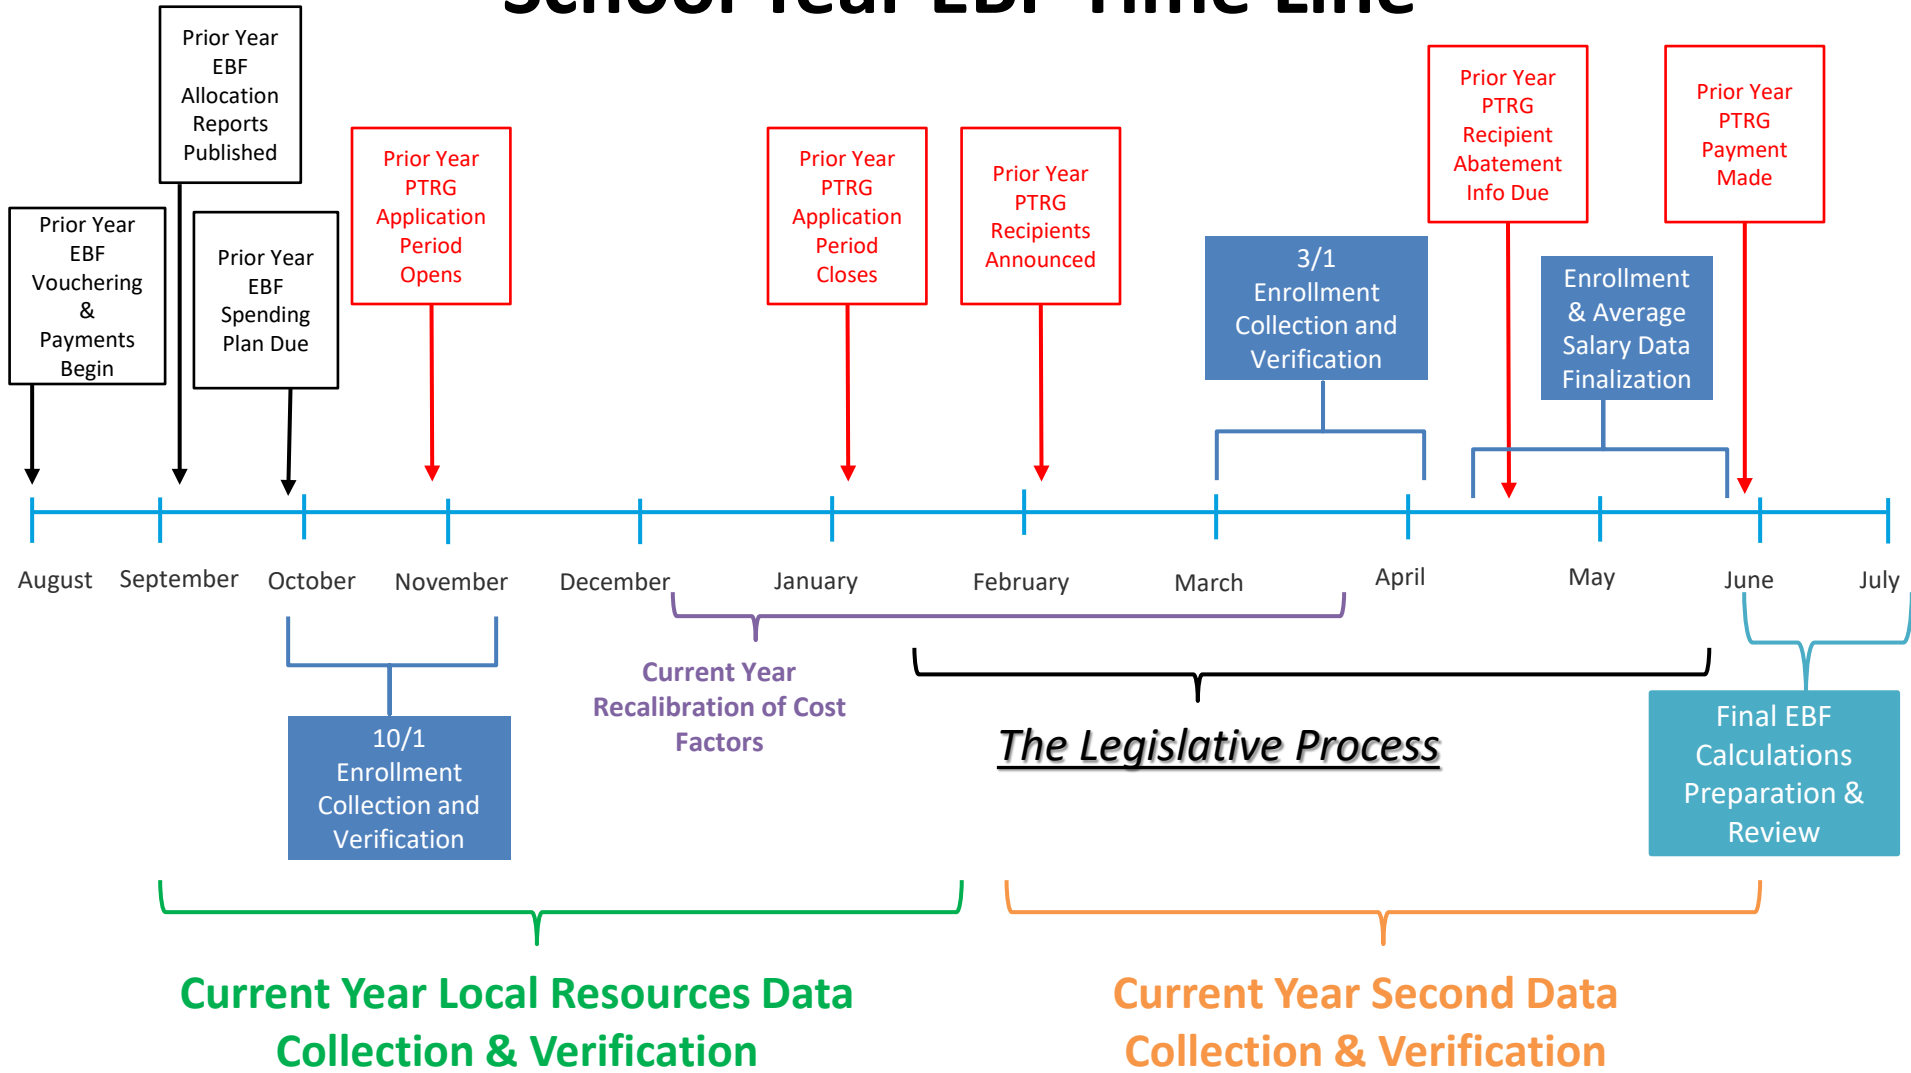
Prior Year EBF Vouchering & Payments Begin

Prior Year EBF Allocation Reports Published

Prior Year EBF Spending Plan Due

Prior Year PTRG Application Period Opens

Prior Year PTRG Application Period Closes

Prior Year PTRG Recipients Announced

3/1 Enrollment Collection and Verification

Prior Year PTRG Recipient Abatement Info Due

Enrollment & Average Salary Data Finalization

Prior Year PTRG Payment Made

August September October November December January February March April May June July

10/1 Enrollment Collection and Verification

Current Year Recalibration of Cost Factors

The Legislative Process

Final EBF Calculations Preparation & Review

Current Year Local Resources Data Collection & Verification

Current Year Second Data Collection & Verification